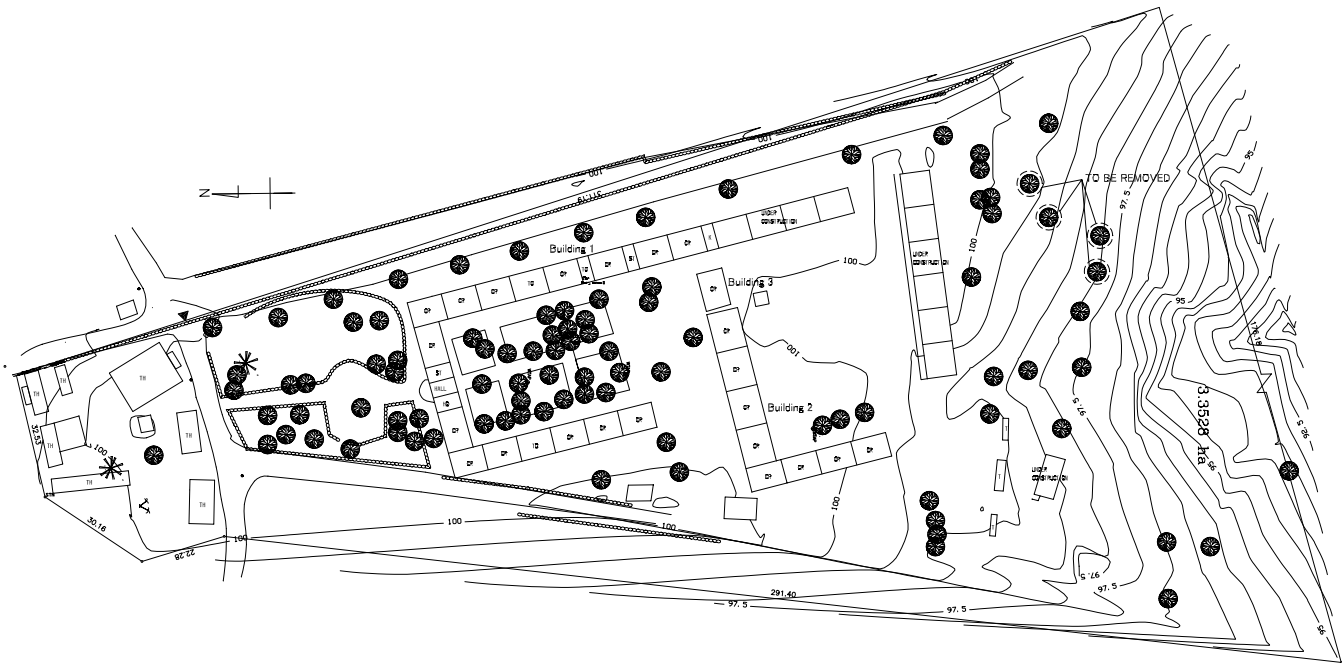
N

100

311.15

100

100

TO BE REMOVED

95

97.5

Building 1

UNDER CONSTRUCTION

UNDER CONSTRUCTION

Building 3

100

100

100

95

Building 2

3.3528 ha

97.5

95

97.5

UNDER CONSTRUCTION

HALL

TH

TH

TH

TH

TH

TH

TH

32.53

100

30.16

22.28

100

100

100

291.40

97.5

97.5

97.5

97.5

95

95